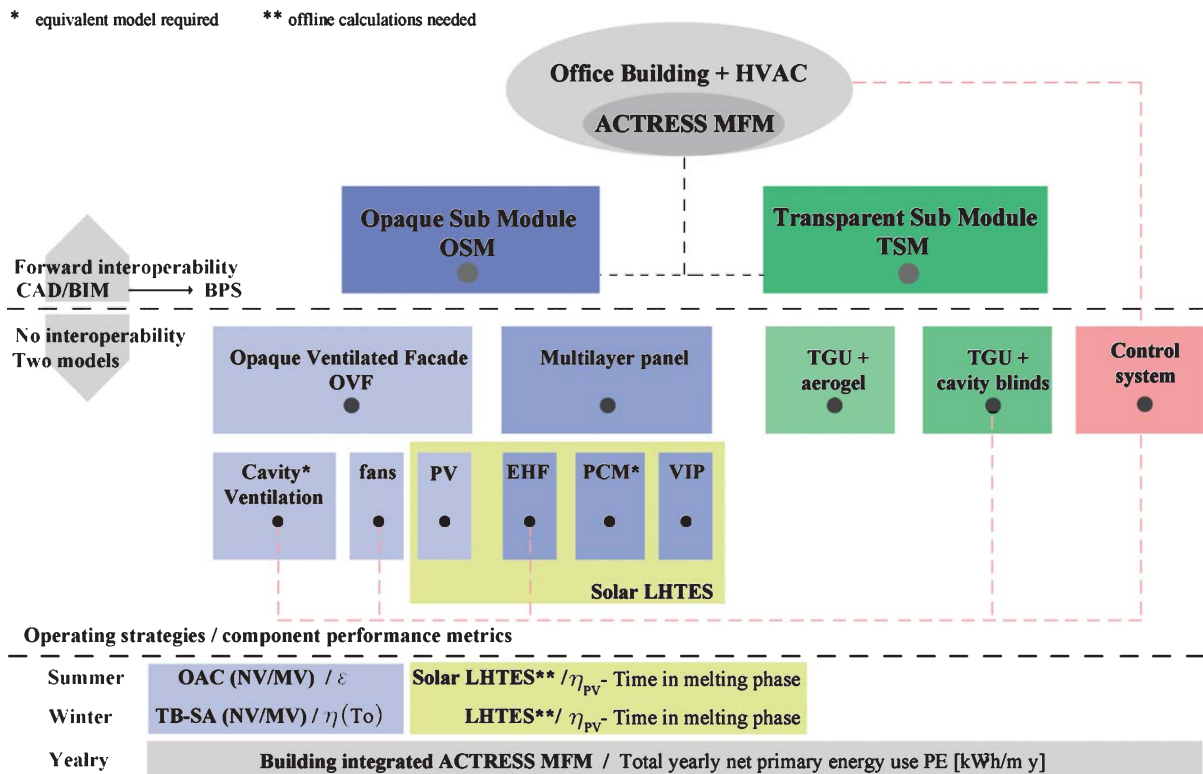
* equivalent model required ** offline calculations needed

Office Building + HVAC

ACTRESS MFM

Opaque Sub Module OSM

Transparent Sub Module TSM

Forward interoperability CAD/BIM ⟶ BPS

No interoperability Two models

Opaque Ventilated Facade OVF

Multilayer panel

TGU + aerogel

TGU + cavity blinds

Control system

Cavity* Ventilation

fans

PV

EHF

PCM*

VIP

Solar LHTES

Operating strategies / component performance metrics

Summer

OAC (NV/MV) / $\varepsilon$

Solar LHTES** / $\eta_{PV}$- Time in melting phase

Winter

TB-SA (NV/MV) / $\eta$(To)

LHTES**/ $\eta_{PV}$- Time in melting phase

Yealry

Building integrated ACTRESS MFM / Total yearly net primary energy use PE [kWh/m y]